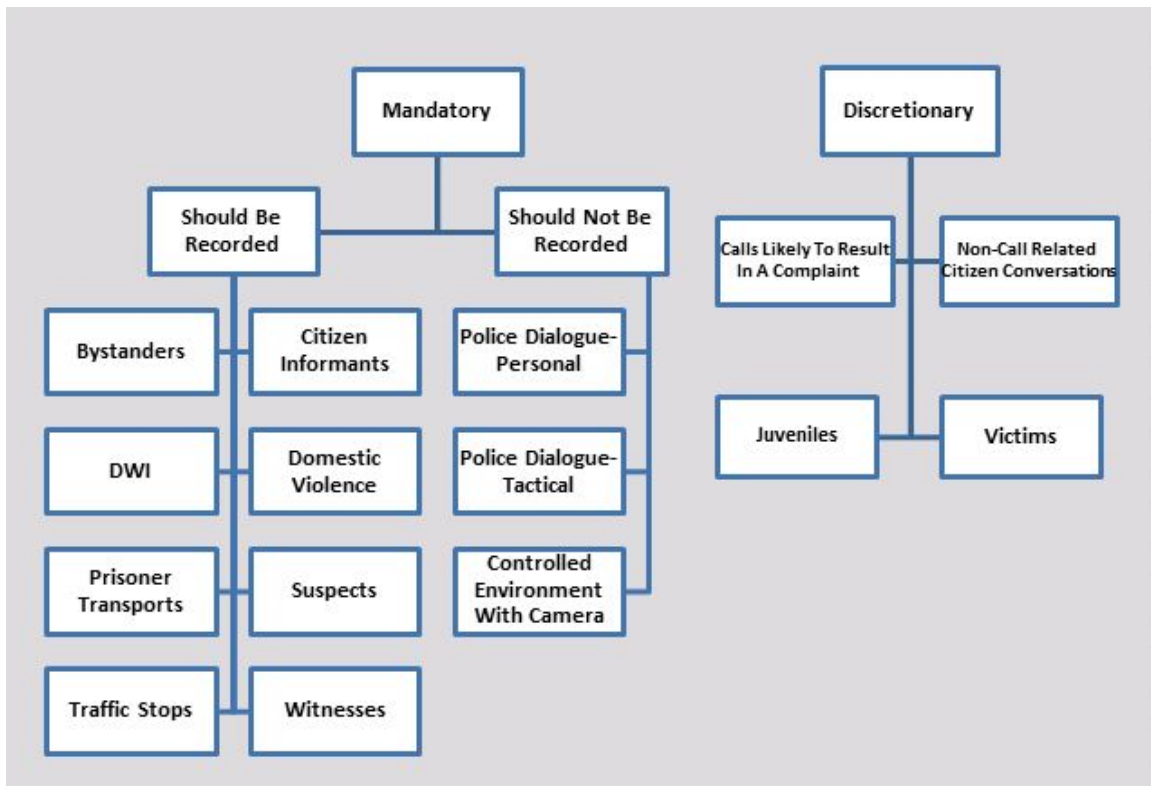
Mandatory

Should Be Recorded

Should Not Be Recorded

Bystanders

Citizen Informants

DWI

Domestic Violence

Prisoner Transports

Suspects

Traffic Stops

Witnesses

Police Dialogue-Personal

Police Dialogue-Tactical

Controlled Environment With Camera

Discretionary

Calls Likely To Result In A Complaint

Non-Call Related Citizen Conversations

Juveniles

Victims